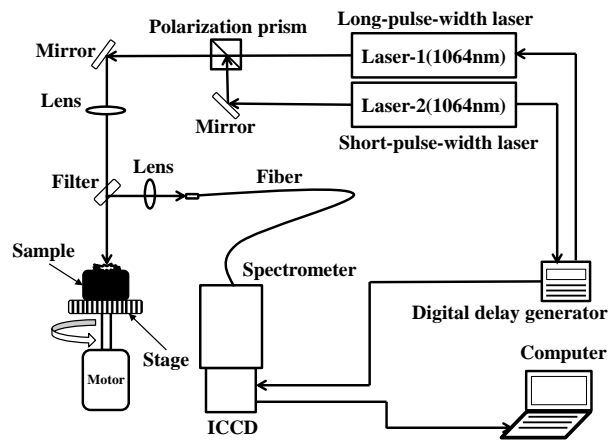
Polarization prism
Long-pulse-width laser
Mirror
Laser-1(1064nm)
Lens
Laser-2(1064nm)
Mirror
Short-pulse-width laser
Filter
Lens
Fiber
Sample
Spectrometer
Stage
Digital delay generator
Motor
Computer
ICCD